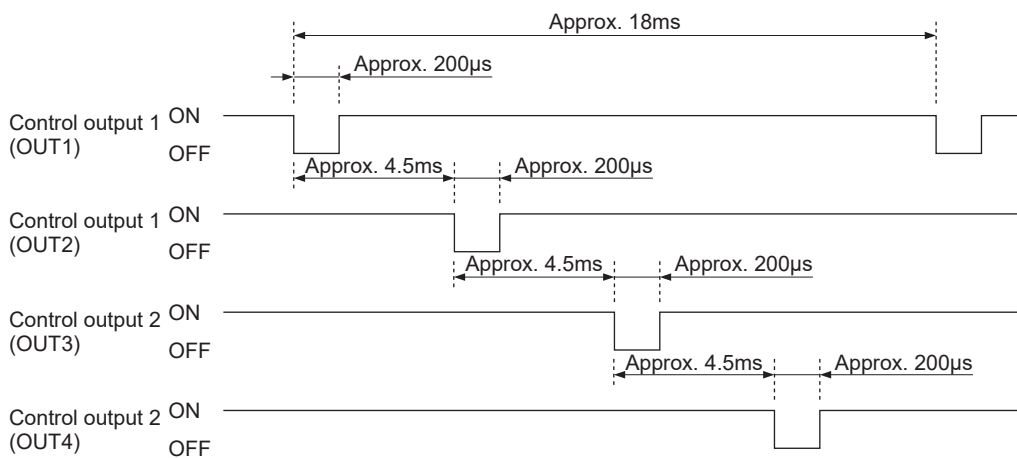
Approx. 18ms

Approx. 200µs

Control output 1 (OUT1) ON OFF

Approx. 4.5ms

Approx. 200µs

Control output 1 (OUT2) ON OFF

Approx. 4.5ms

Approx. 200µs

Control output 2 (OUT3) ON OFF

Approx. 4.5ms

Approx. 200µs

Control output 2 (OUT4) ON OFF